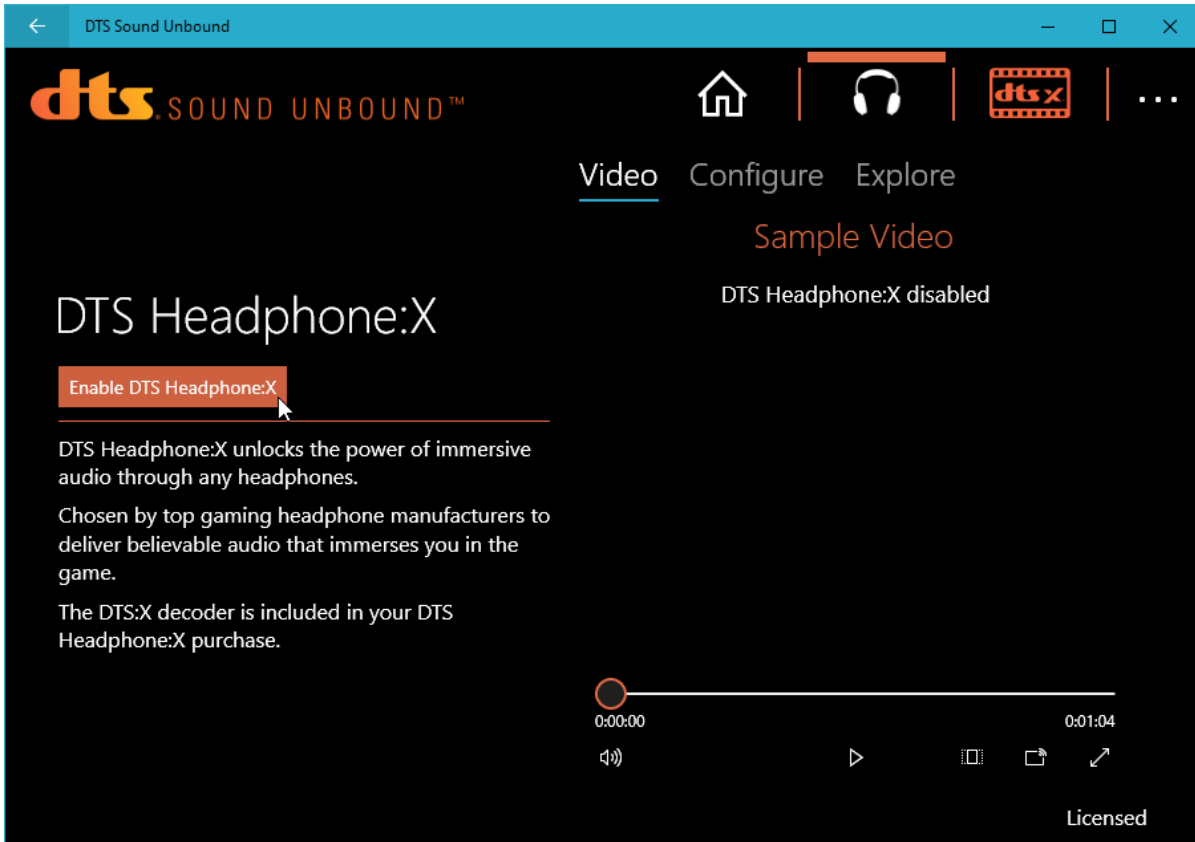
DTS Sound Unbound

dts SOUND UNBOUND™

dts x

Video Configure Explore

Sample Video

DTS Headphone:X disabled

DTS Headphone:X

Enable DTS Headphone:X

DTS Headphone:X unlocks the power of immersive audio through any headphones.

Chosen by top gaming headphone manufacturers to deliver believable audio that immerses you in the game.

The DTS:X decoder is included in your DTS Headphone:X purchase.

0:00:00

0:01:04

Licensed